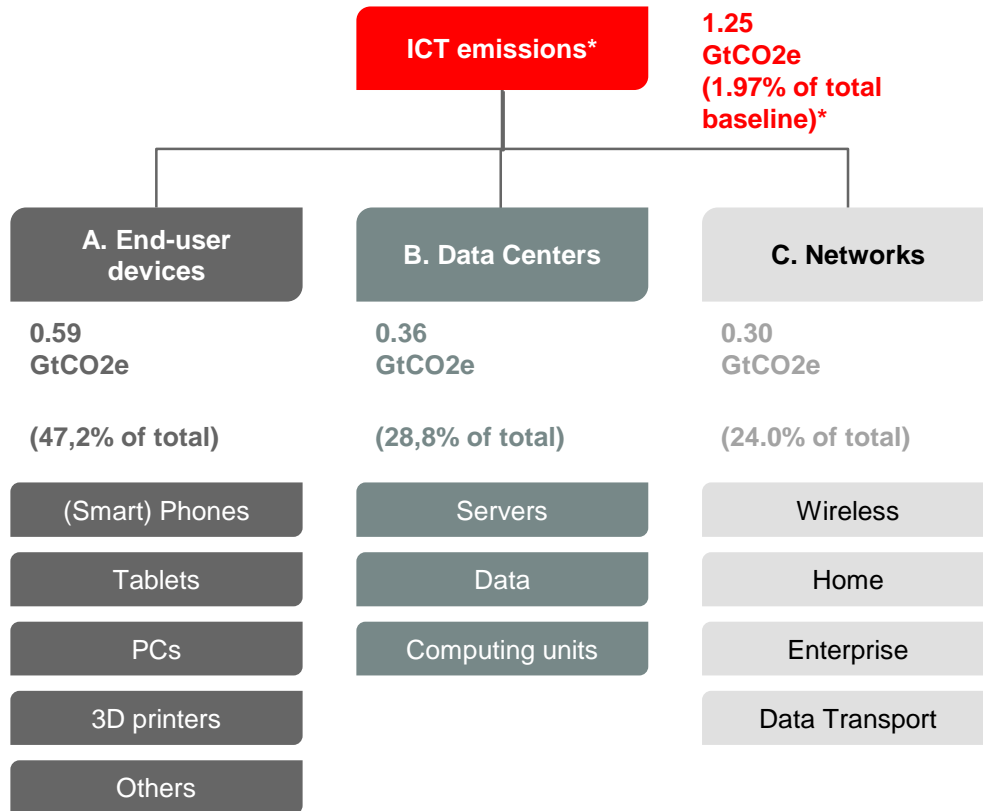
ICT emissions*

1.25 GtCO2e (1.97% of total baseline)*

A. End-user devices

0.59 GtCO2e

(47,2% of total)

(Smart) Phones

Tablets

PCs

3D printers

Others

B. Data Centers

0.36 GtCO2e

(28,8% of total)

Servers

Data

Computing units

C. Networks

0.30 GtCO2e

(24.0% of total)

Wireless

Home

Enterprise

Data Transport